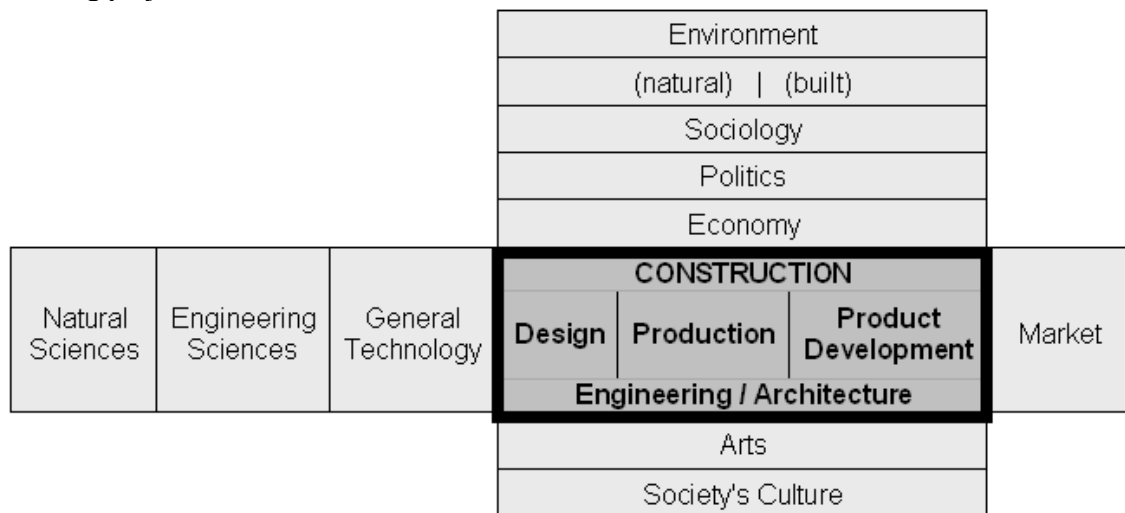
Environment

(natural) | (built)

Sociology

Politics

Economy

Natural Sciences

Engineering Sciences

General Technology

CONSTRUCTION

Design

Production

Product Development

Engineering / Architecture

Market

Arts

Society's Culture